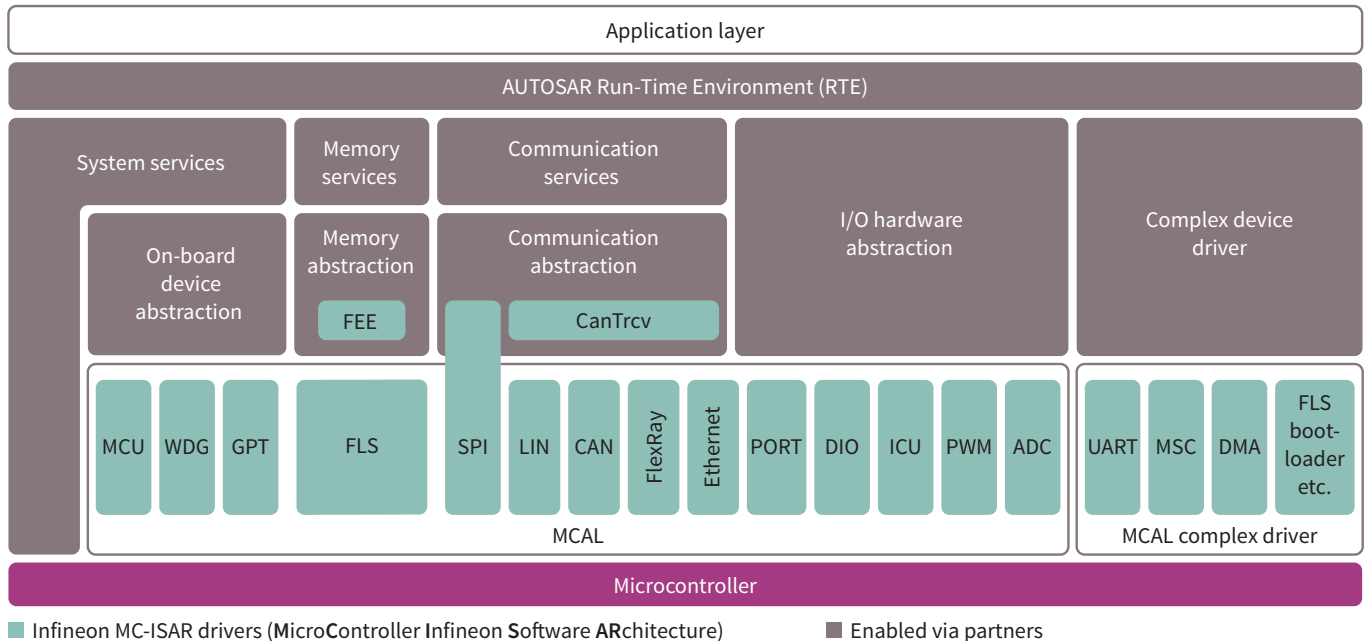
Application layer

AUTOSAR Run-Time Environment (RTE)

System services

Memory services

Communication services

I/O hardware abstraction

Complex device driver

On-board device abstraction

Memory abstraction

FEE

Communication abstraction

CanTrcv

MCU

WDG

GPT

FLS

SPI

LIN

CAN

FlexRay

Ethernet

PORT

DIO

ICU

PWM

ADC

UART

MSC

DMA

FLS bootloader etc.

MCAL

MCAL complex driver

Microcontroller

Infineon MC-ISAR drivers (MicroController Infineon Software ARchitecture)

Enabled via partners